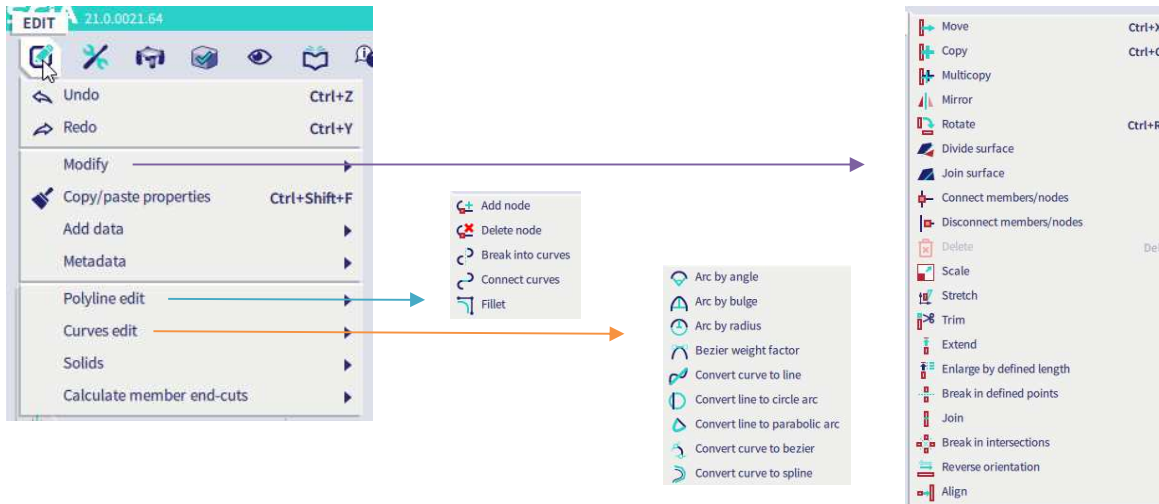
EDIT 21.0.0021.64

Undo Ctrl+Z
Redo Ctrl+Y
Modify
Copy/paste properties Ctrl+Shift+F
Add data
Metadata
Polyline edit
Curves edit
Solids
Calculate member end-cuts

Add node
Delete node
Break into curves
Connect curves
Fillet

Arc by angle
Arc by bulge
Arc by radius
Bezier weight factor
Convert curve to line
Convert line to circle arc
Convert line to parabolic arc
Convert curve to bezier
Convert curve to spline

Move Ctrl+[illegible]
Copy Ctrl+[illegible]
Multicopy
Mirror
Rotate Ctrl+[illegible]
Divide surface
Join surface
Connect members/nodes
Disconnect members/nodes
Delete De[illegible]
Scale
Stretch
Trim
Extend
Enlarge by defined length
Break in defined points
Join
Break in intersections
Reverse orientation
Align